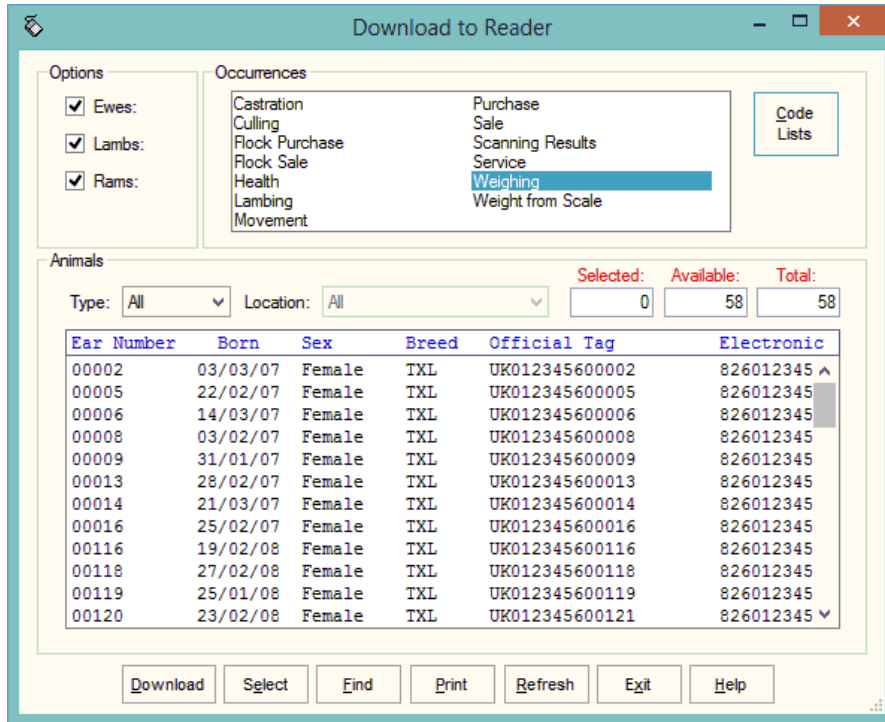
Download to Reader

Options

Ewes:

Lambs:

Rams:

Occurrences

Castration
Culling
Flock Purchase
Flock Sale
Health
Lambing
Movement

Purchase
Sale
Scanning Results
Service
Weighing
Weight from Scale

Code Lists

Animals

Type: All

Location: All

Selected: 0

Available: 58

Total: 58

| Ear Number | Born | Sex | Breed | Official Tag | Electronic |
|---|---|---|---|---|---|
| 00002 | 03/03/07 | Female | TXL | UK012345600002 | 826012345 |
| 00005 | 22/02/07 | Female | TXL | UK012345600005 | 826012345 |
| 00006 | 14/03/07 | Female | TXL | UK012345600006 | 826012345 |
| 00008 | 03/02/07 | Female | TXL | UK012345600008 | 826012345 |
| 00009 | 31/01/07 | Female | TXL | UK012345600009 | 826012345 |
| 00013 | 28/02/07 | Female | TXL | UK012345600013 | 826012345 |
| 00014 | 21/03/07 | Female | TXL | UK012345600014 | 826012345 |
| 00016 | 25/02/07 | Female | TXL | UK012345600016 | 826012345 |
| 00116 | 19/02/08 | Female | TXL | UK012345600116 | 826012345 |
| 00118 | 27/02/08 | Female | TXL | UK012345600118 | 826012345 |
| 00119 | 25/01/08 | Female | TXL | UK012345600119 | 826012345 |
| 00120 | 23/02/08 | Female | TXL | UK012345600121 | 826012345 |

Download Select Find Print Refresh Exit Help